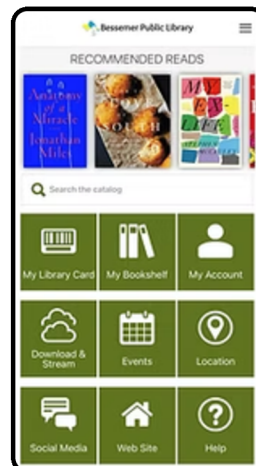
Bessemer Public Library

RECOMMENDED READS

Anatomy of a Miracle Jonathan Miles

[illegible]

MY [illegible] LIFE

Search the catalog

My Library Card

My Bookshelf

My Account

Download & Stream

Events

Location

Social Media

Web Site

Help